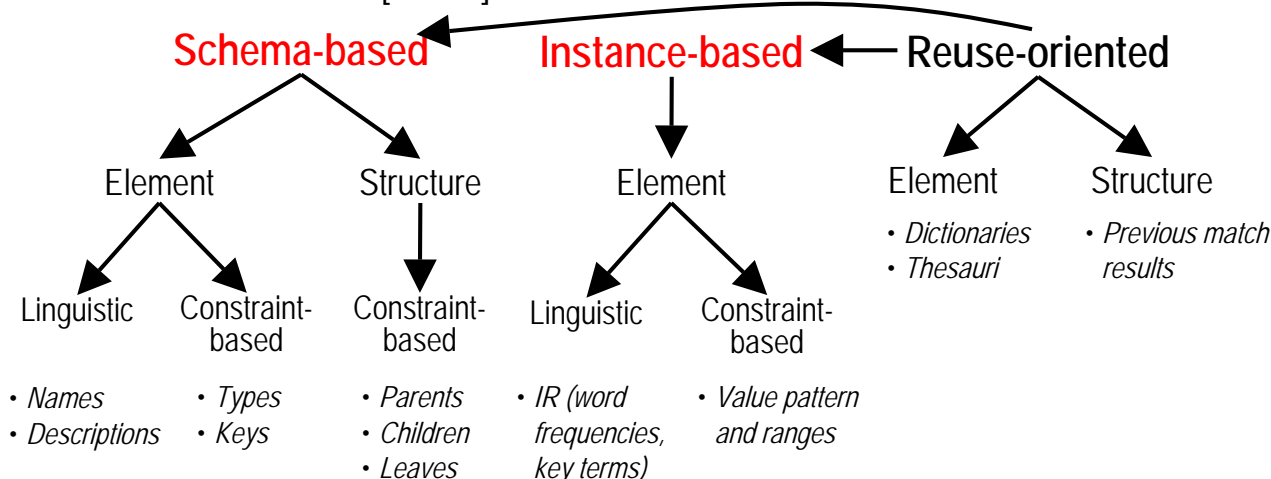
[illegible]

Schema-based

Instance-based

Reuse-oriented

Element

Structure

Element

Element

Structure

Linguistic

Constraint-based

Constraint-based

Linguistic

Constraint-based

• Names
• Descriptions

• Types
• Keys

• Parents
• Children
• Leaves

• IR (word frequencies, key terms)

• Value pattern and ranges

• Dictionaries
• Thesauri

• Previous match results